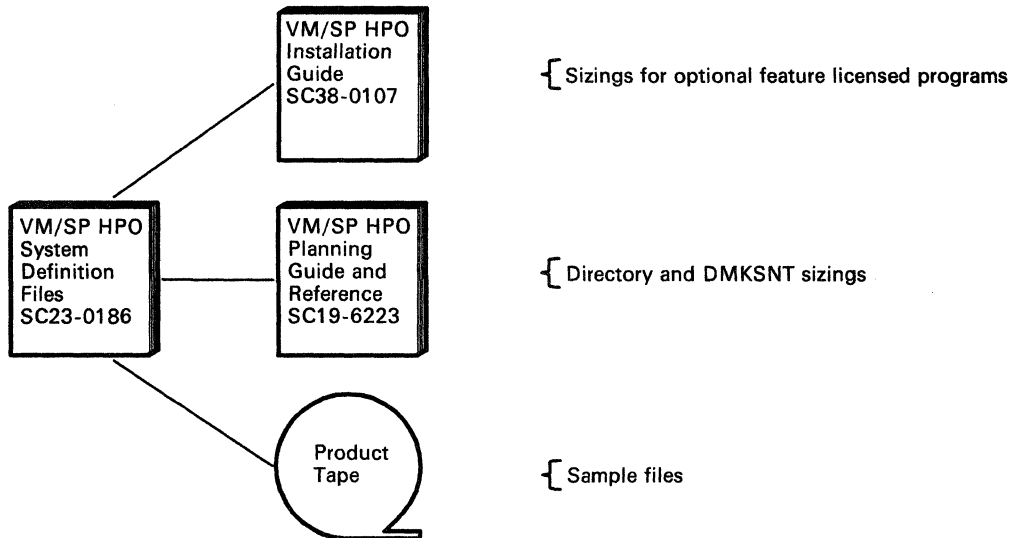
VM/SP HPO Installation Guide SC38-0107

Sizings for optional feature licensed programs

VM/SP HPO System Definition Files SC23-0186

VM/SP HPO Planning Guide and Reference SC19-6223

Directory and DMKSNT sizings

Product Tape

Sample files